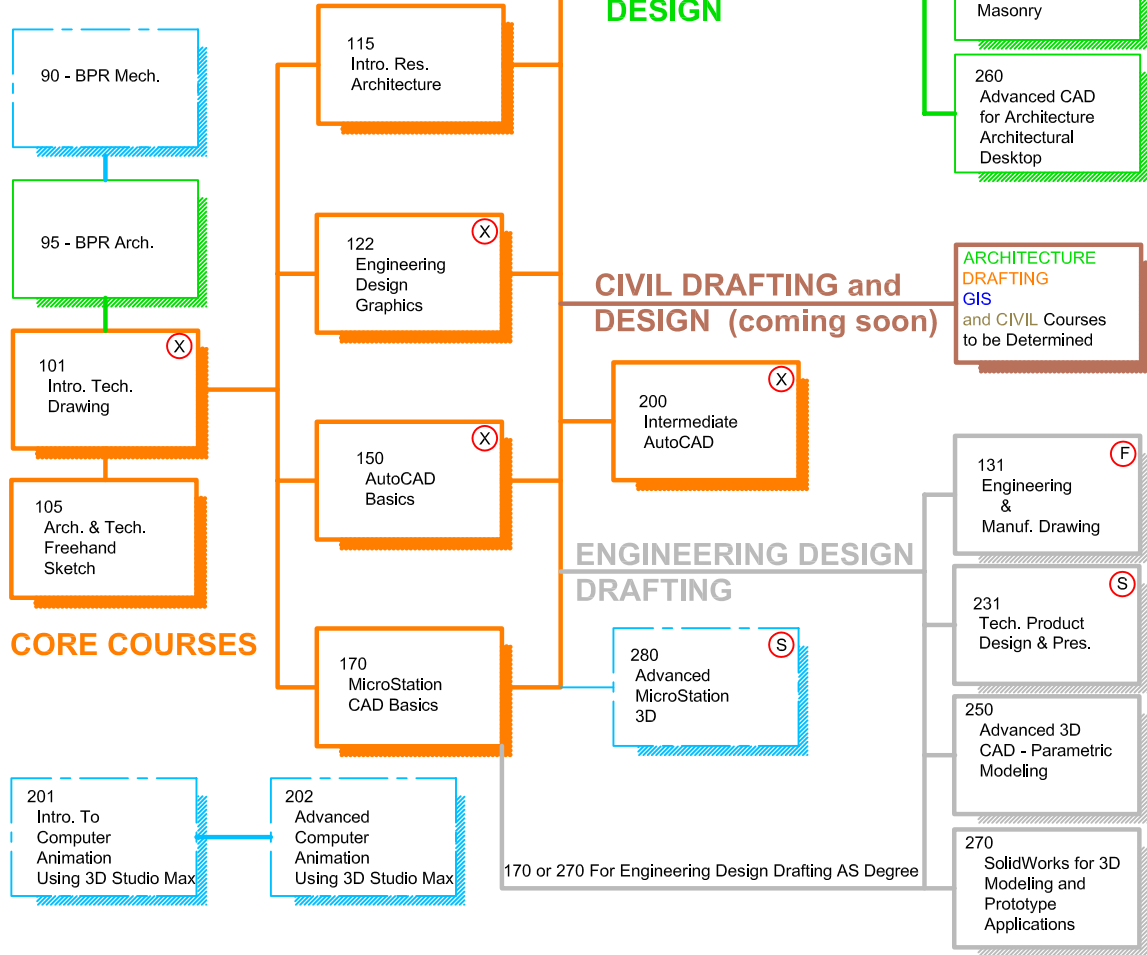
DESIGN

Masonry

260
Advanced CAD for Architecture Architectural Desktop

90 - BPR Mech.

115
Intro. Res. Architecture

95 - BPR Arch.

122
Engineering Design Graphics
X

CIVIL DRAFTING and DESIGN (coming soon)

ARCHITECTURE
DRAFTING
GIS
and CIVIL Courses to be Determined

101
Intro. Tech. Drawing
X

200
Intermediate AutoCAD
X

150
AutoCAD Basics
X

131
Engineering & Manuf. Drawing
F

105
Arch. & Tech. Freehand Sketch

ENGINEERING DESIGN DRAFTING

231
Tech. Product Design & Pres.
S

CORE COURSES

170
MicroStation CAD Basics

280
Advanced MicroStation 3D
S

250
Advanced 3D CAD - Parametric Modeling

201
Intro. To Computer Animation Using 3D Studio Max

202
Advanced Computer Animation Using 3D Studio Max

170 or 270 For Engineering Design Drafting AS Degree

270
SolidWorks for 3D Modeling and Prototype Applications